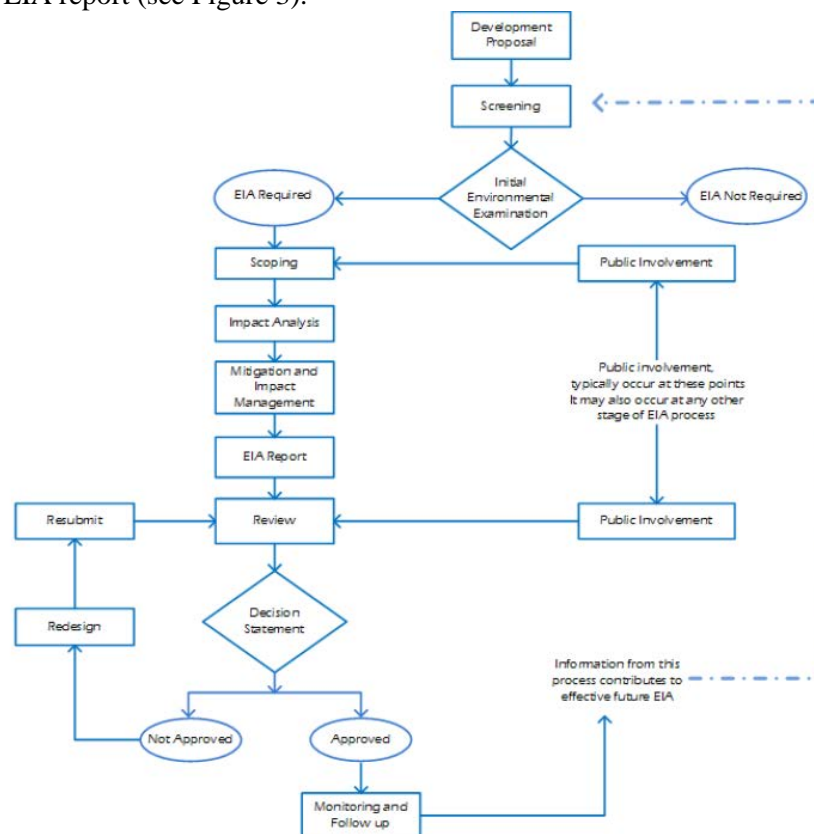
EIA report (see Figure 5).

Development Proposal

Screening

Initial Environmental Examination

EIA Required

EIA Not Required

Scoping

Public Involvement

Impact Analysis

Mitigation and Impact Management

Public involvement, typically occur at these points It may also occur at any other stage of EIA process

EIA Report

Resubmit

Review

Public Involvement

Redesign

Decision Statement

Information from this process contributes to effective future EIA

Not Approved

Approved

Monitoring and Follow up